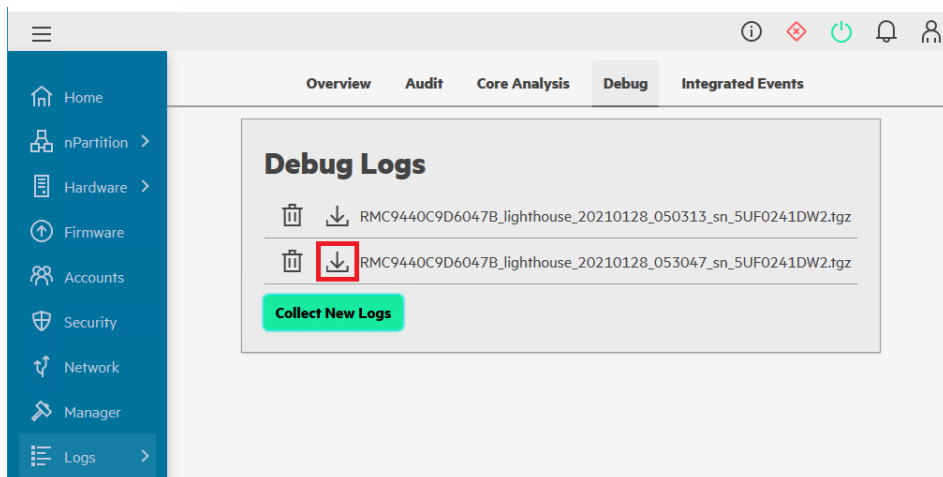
Home
nPartition
Hardware
Firmware
Accounts
Security
Network
Manager
Logs

Overview Audit Core Analysis Debug Integrated Events

Debug Logs

RMC9440C9D6047B_lighthouse_20210128_050313_sn_5UF0241DW2.tgz

RMC9440C9D6047B_lighthouse_20210128_053047_sn_5UF0241DW2.tgz

Collect New Logs